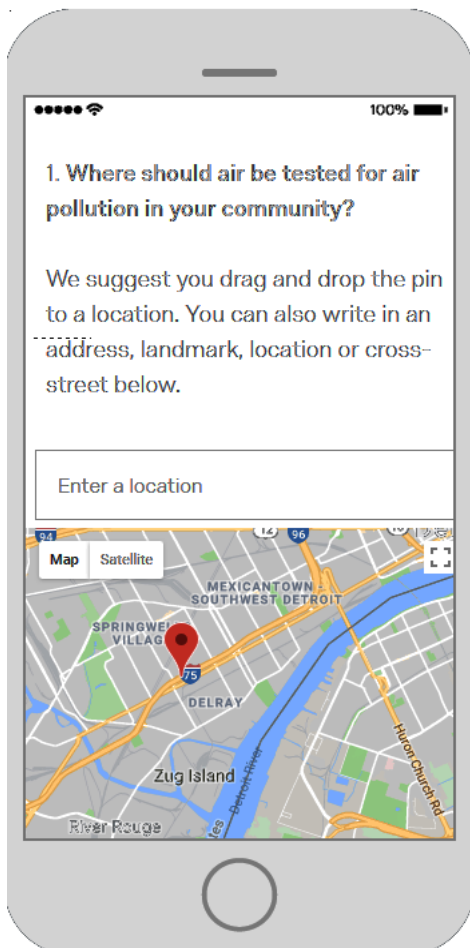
100%

1. Where should air be tested for air pollution in your community?

We suggest you drag and drop the pin to a location. You can also write in an address, landmark, location or cross-street below.

Enter a location

Map Satellite

94 12 96 75

MEXICANTOWN - SOUTHWEST DETROIT

SPRINGWE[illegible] VILLAG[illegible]

DELRAY

Detroit River

Huron Church Rd

Zug Island

River Rouge